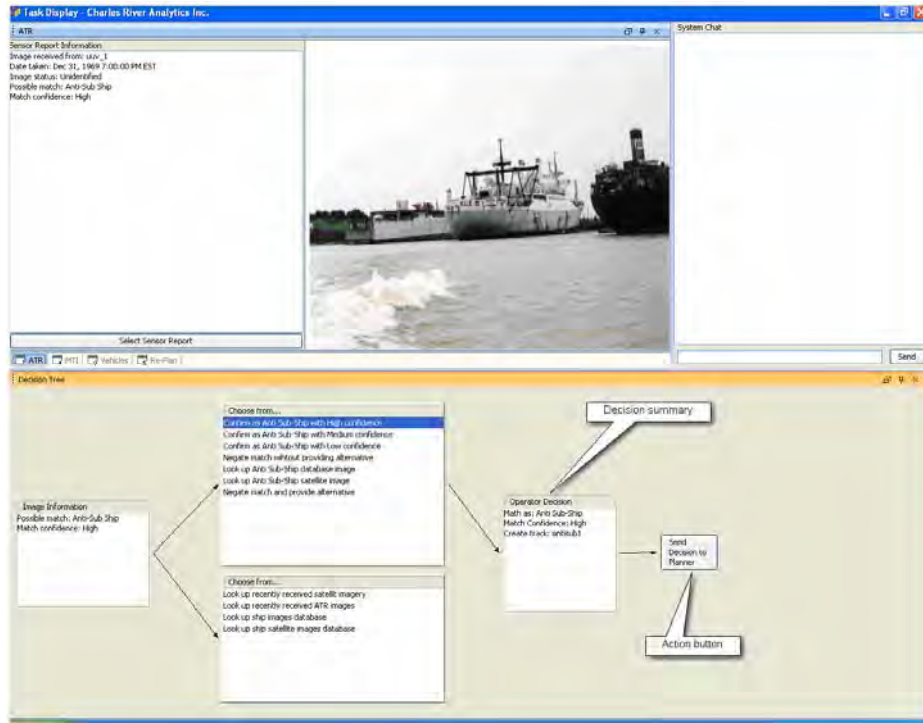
Task Display - Charles River Analytics Inc.

ATR

Sensor Report Information
Image received from: uuv_1
Date taken: Dec 31, 1969 7:00:00 PM EST
Image status: Unidentified
Possible match: Anti-Sub Ship
Match confidence: High

Select Sensor Report

ATR | MTI | Vehicles | Re-Plan

System Chat

Send

Decision Tree

Image Information
Possible match: Anti-Sub Ship
Match confidence: High

Choose from...
Confirm as Anti Sub-Ship with High confidence
Confirm as Anti Sub-Ship with Medium confidence
Confirm as Anti Sub-Ship with Low confidence
Negate match without providing alternative
Look up Anti Sub-Ship database image
Look up Anti Sub-Ship satellite image
Negate match and provide alternative

Choose from...
Look up recently received satellit imagery
Look up recently received ATR images
Look up ship images database
Look up ship satellite images database

Decision summary

Operator Decision
Math as: Anti Sub-Ship
Match Confidence: High
Create track: antisub1

Send Decision to Planner

Action button